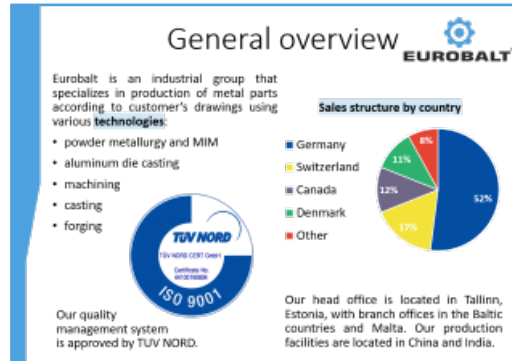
General overview

EUROBALT

Eurobalt is an industrial group that specializes in production of metal parts according to customer's drawings using various technologies:

- powder metallurgy and MIM
- aluminum die casting
- machining
- casting
- forging

TÜV NORD

TÜV NORD CERT GmbH

Certificate No. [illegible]

ISO 9001

Our quality management system is approved by TUV NORD.

Sales structure by country

Germany
Switzerland
Canada
Denmark
Other

52%
17%
12%
11%
8%

Our head office is located in Tallinn, Estonia, with branch offices in the Baltic countries and Malta. Our production facilities are located in China and India.